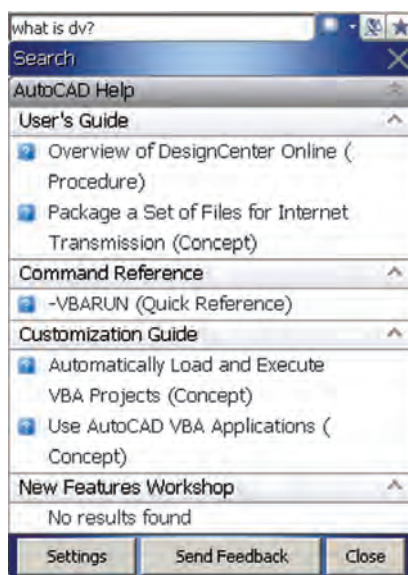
what is dv?

Search

AutoCAD Help

User's Guide

Overview of DesignCenter Online ( Procedure)

Package a Set of Files for Internet Transmission (Concept)

Command Reference

-VBARUN (Quick Reference)

Customization Guide

Automatically Load and Execute VBA Projects (Concept)

Use AutoCAD VBA Applications ( Concept)

New Features Workshop

No results found

Settings

Send Feedback

Close